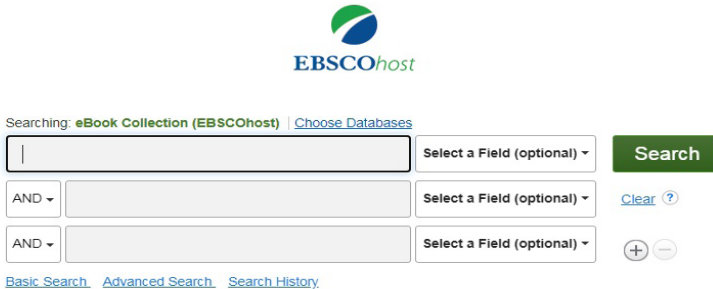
EBSCOhost

Searching: eBook Collection (EBSCOhost) | Choose Databases

Select a Field (optional) ▾ Search

AND ▾ Select a Field (optional) ▾ Clear ?

AND ▾ Select a Field (optional) ▾

Basic Search Advanced Search Search History